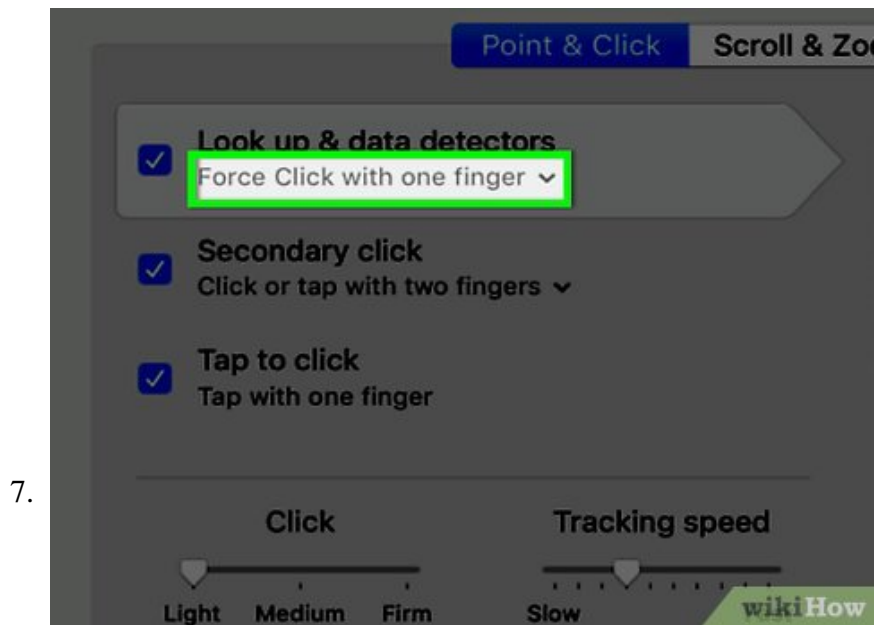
7.

Point & Click
Scroll & Zo

Look up & data detectors
Force Click with one finger

Secondary click
Click or tap with two fingers

Tap to click
Tap with one finger

Click
Light Medium Firm

Tracking speed
Slow

wikiHow